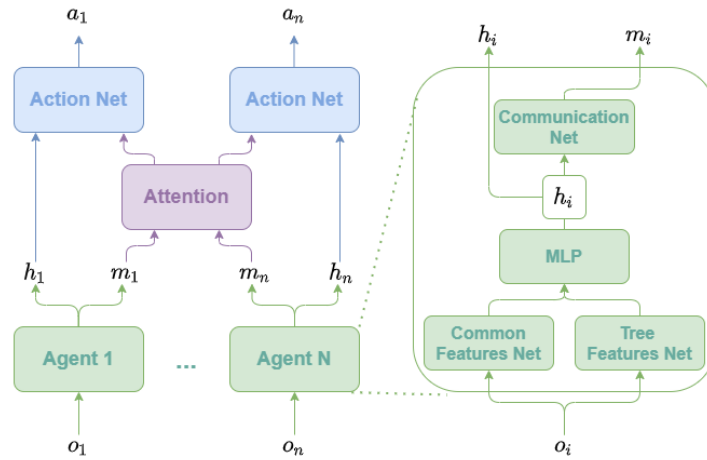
$a_1$

$a_n$

Action Net

Action Net

Attention

$h_1$

$m_1$

$m_n$

$h_n$

Agent 1

...

Agent N

$o_1$

$o_n$

$h_i$

$m_i$

Communication Net

$h_i$

MLP

Common Features Net

Tree Features Net

$o_i$